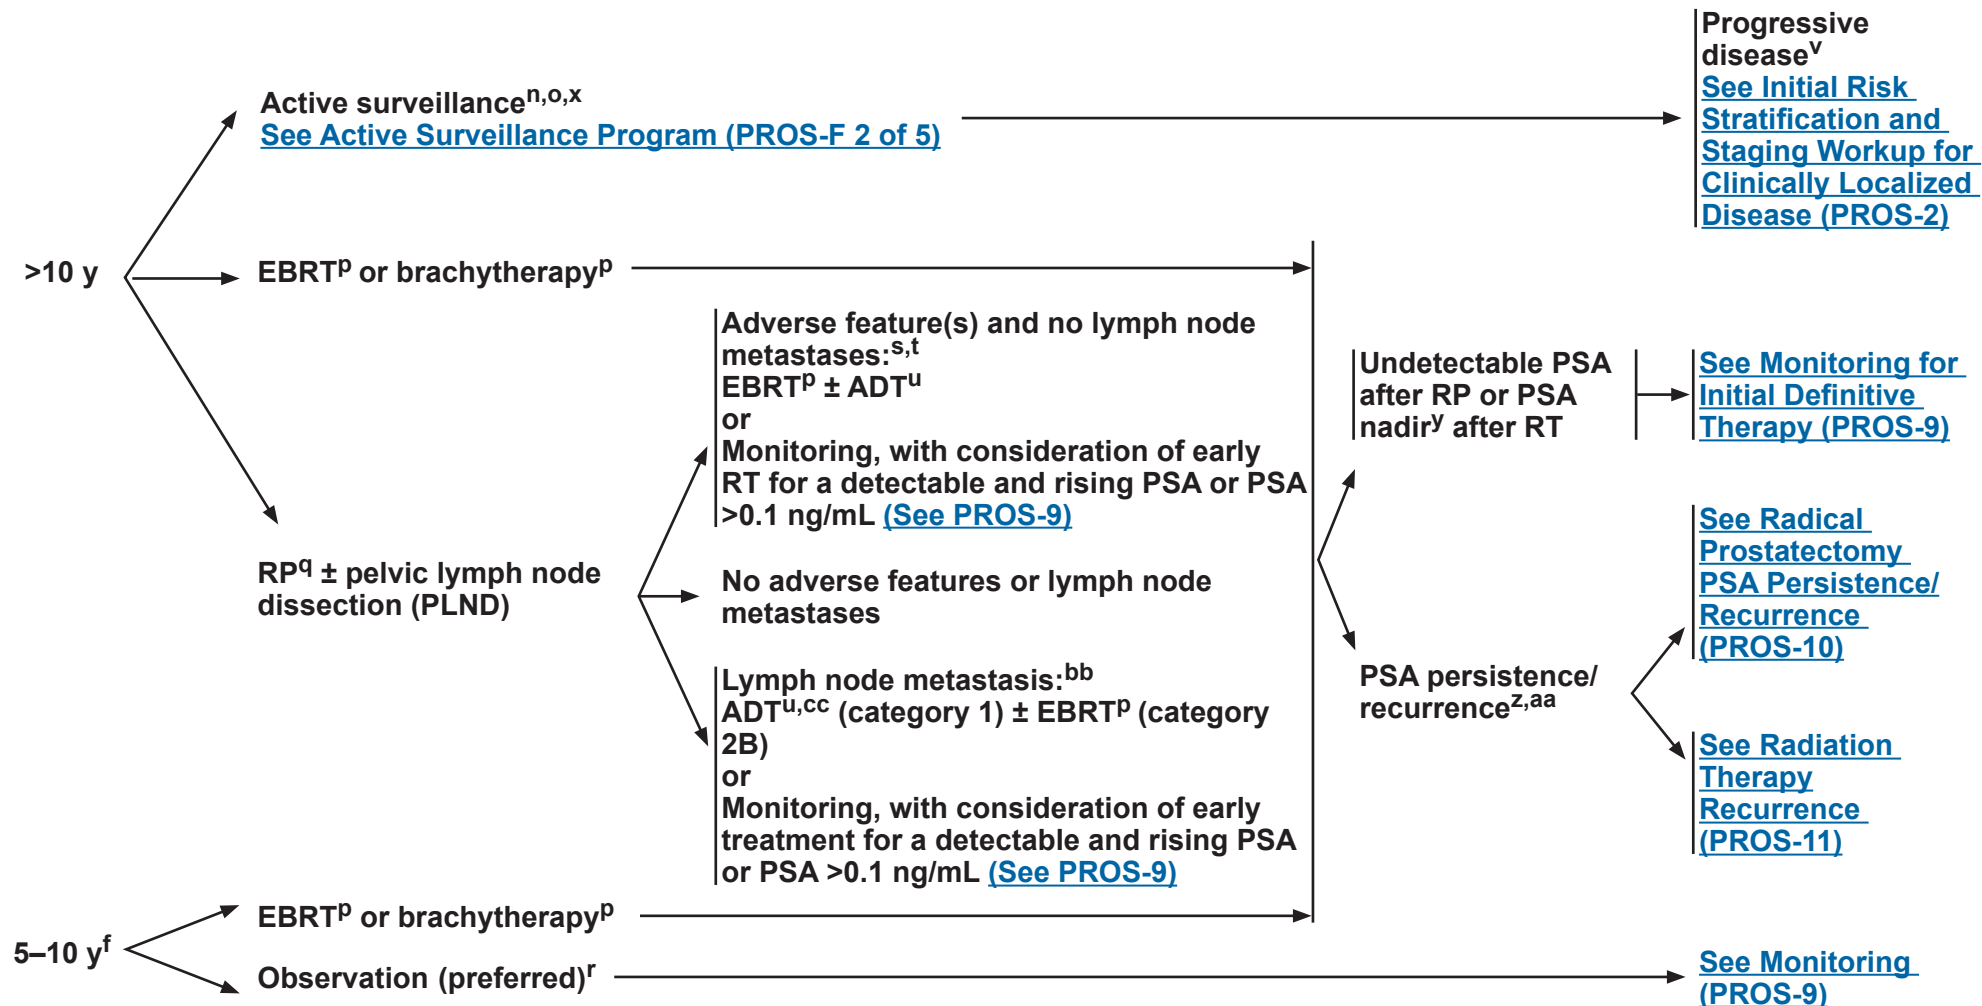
Active surveillance$^{n,o,x}$
See Active Surveillance Program (PROS-F 2 of 5)

Progressive disease$^{v}$
See Initial Risk Stratification and Staging Workup for Clinically Localized Disease (PROS-2)

>10 y

EBRT$^{p}$ or brachytherapy$^{p}$

RP$^{q}$ ± pelvic lymph node dissection (PLND)

Adverse feature(s) and no lymph node metastases:$^{s,t}$
EBRT$^{p}$ ± ADT$^{u}$
or
Monitoring, with consideration of early RT for a detectable and rising PSA or PSA >0.1 ng/mL (See PROS-9)

No adverse features or lymph node metastases

Lymph node metastasis:$^{bb}$
ADT$^{u,cc}$ (category 1) ± EBRT$^{p}$ (category 2B)
or
Monitoring, with consideration of early treatment for a detectable and rising PSA or PSA >0.1 ng/mL (See PROS-9)

Undetectable PSA after RP or PSA nadir$^{y}$ after RT

See Monitoring for Initial Definitive Therapy (PROS-9)

PSA persistence/ recurrence$^{z,aa}$

See Radical Prostatectomy PSA Persistence/ Recurrence (PROS-10)

See Radiation Therapy Recurrence (PROS-11)

5–10 y$^{f}$

EBRT$^{p}$ or brachytherapy$^{p}$

Observation (preferred)$^{r}$

See Monitoring (PROS-9)